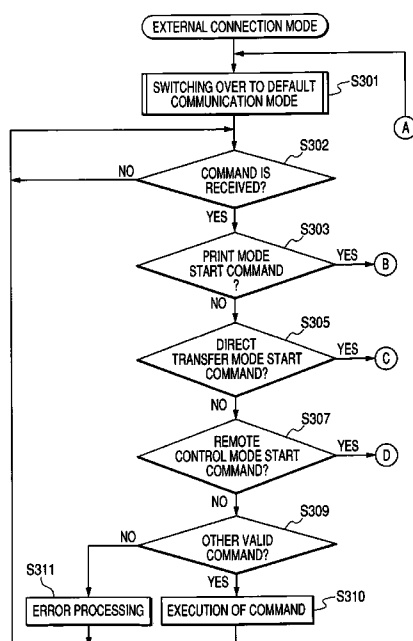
EXTERNAL CONNECTION MODE

SWITCHING OVER TO DEFAULT COMMUNICATION MODE

S301

A

S302

NO

COMMAND IS RECEIVED?

YES

S303

PRINT MODE START COMMAND ?

YES

B

NO

S305

DIRECT TRANSFER MODE START COMMAND?

YES

C

NO

S307

REMOTE CONTROL MODE START COMMAND?

YES

D

NO

S309

NO

OTHER VALID COMMAND?

YES

S311

ERROR PROCESSING

EXECUTION OF COMMAND

S310